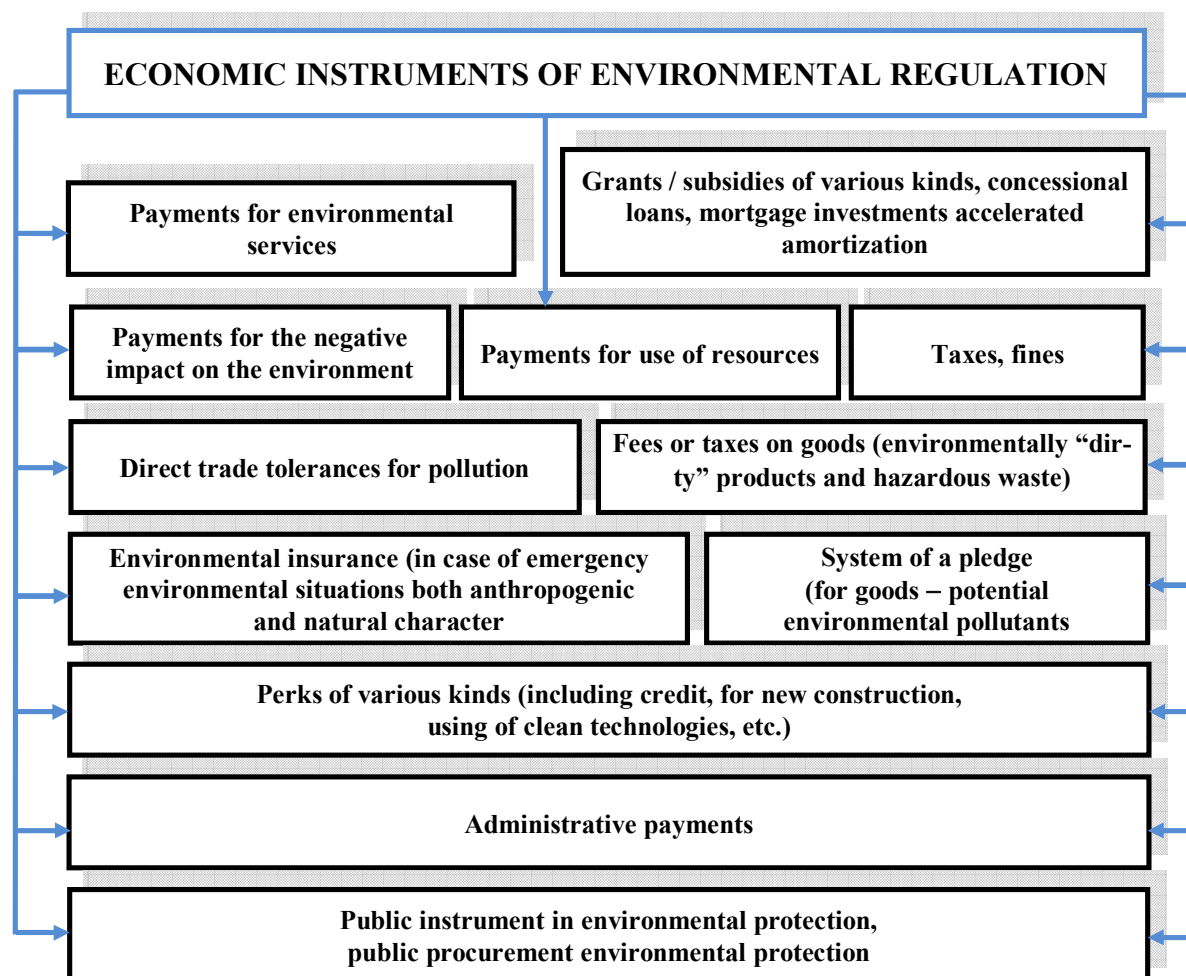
ECONOMIC INSTRUMENTS OF ENVIRONMENTAL REGULATION

Payments for environmental services

Grants / subsidies of various kinds, concessional loans, mortgage investments accelerated amortization

Payments for the negative impact on the environment

Payments for use of resources

Taxes, fines

Direct trade tolerances for pollution

Fees or taxes on goods (environmentally "dirty" products and hazardous waste)

Environmental insurance (in case of emergency environmental situations both anthropogenic and natural character

System of a pledge (for goods – potential environmental pollutants

Perks of various kinds (including credit, for new construction, using of clean technologies, etc.)

Administrative payments

Public instrument in environmental protection, public procurement environmental protection